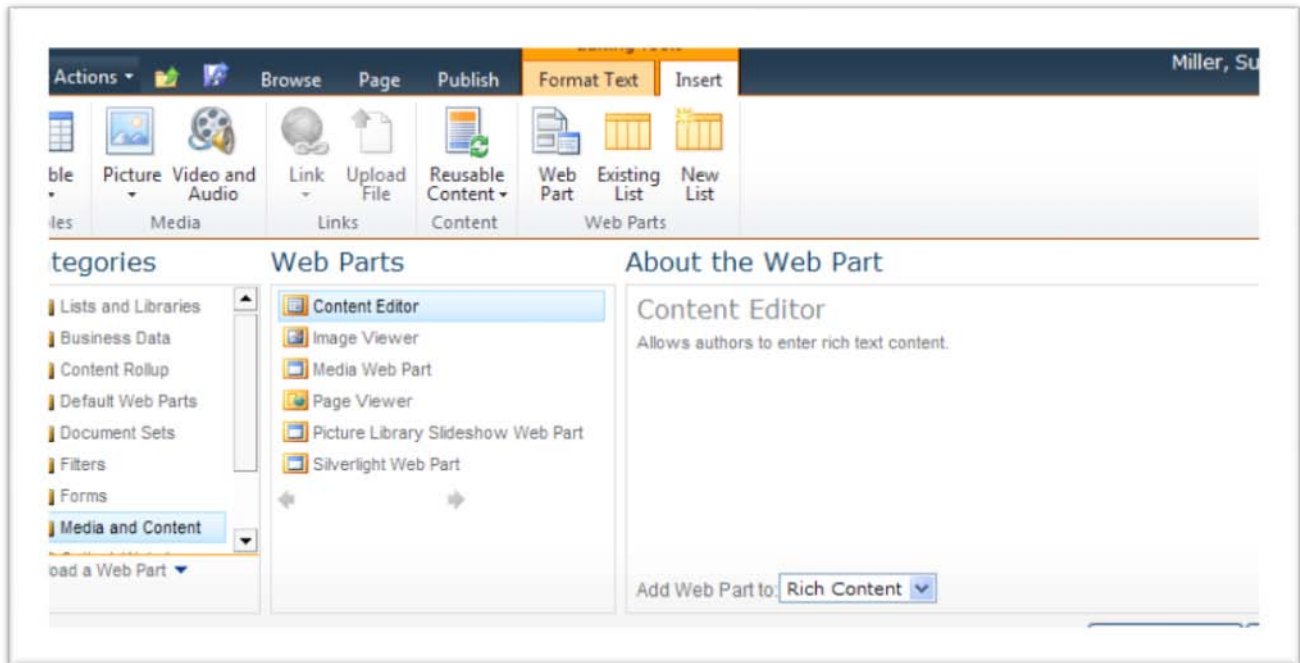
Actions ▾ | Browse | Page | Publish | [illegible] | Format Text | Insert | Miller, Su

ble | Picture | Video and Audio | Link | Upload File | Reusable Content | Web Part | Existing List | New List

les | Media | Links | Content | Web Parts

tegories

Lists and Libraries
Business Data
Content Rollup
Default Web Parts
Document Sets
Filters
Forms
Media and Content

oad a Web Part

Web Parts

Content Editor
Image Viewer
Media Web Part
Page Viewer
Picture Library Slideshow Web Part
Silverlight Web Part

About the Web Part

Content Editor

Allows authors to enter rich text content.

Add Web Part to: Rich Content